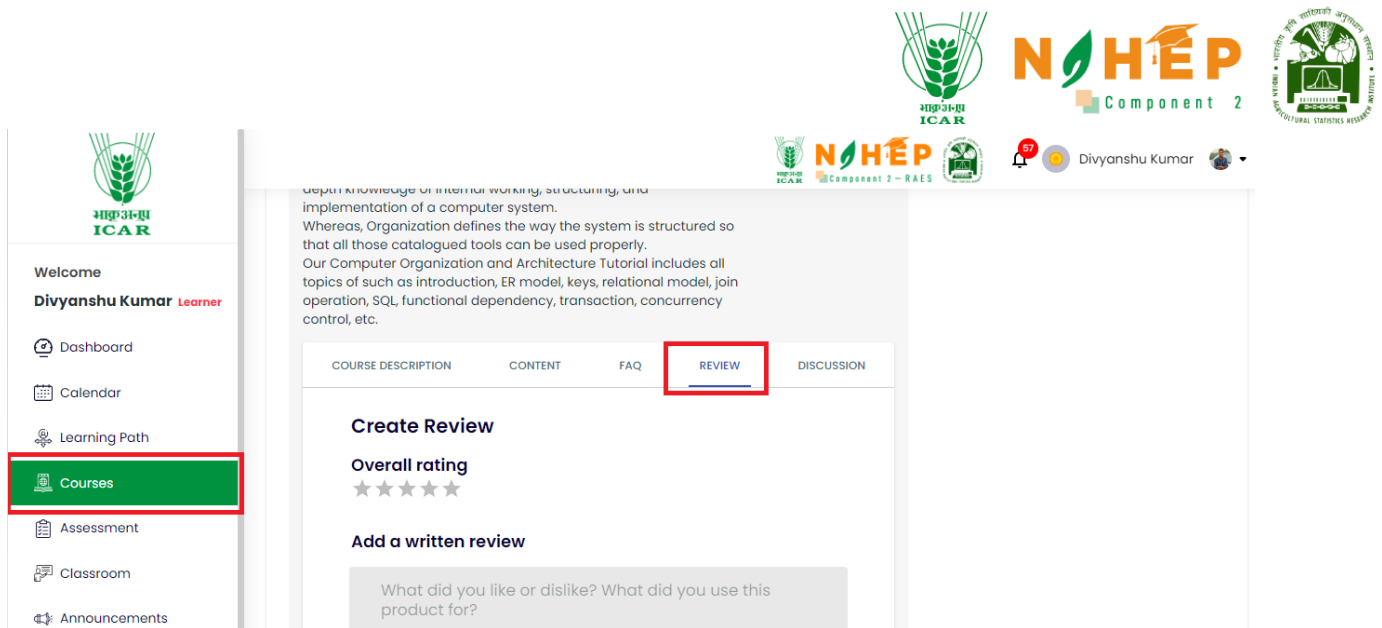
भाकृअनुप
ICAR

NAHEP
Component 2

भाकृअनुप
ICAR

NAHEP
Component 2 — RAES

57

Divyanshu Kumar

भाकृअनुप
ICAR

Welcome
Divyanshu Kumar Learner

Dashboard
Calendar
Learning Path
Courses
Assessment
Classroom
Announcements

depth knowledge of internal working, structuring, and implementation of a computer system.
Whereas, Organization defines the way the system is structured so that all those catalogued tools can be used properly.
Our Computer Organization and Architecture Tutorial includes all topics of such as introduction, ER model, keys, relational model, join operation, SQL, functional dependency, transaction, concurrency control, etc.

COURSE DESCRIPTION | CONTENT | FAQ | REVIEW | DISCUSSION

Create Review
Overall rating
★★★★★

Add a written review
What did you like or dislike? What did you use this product for?